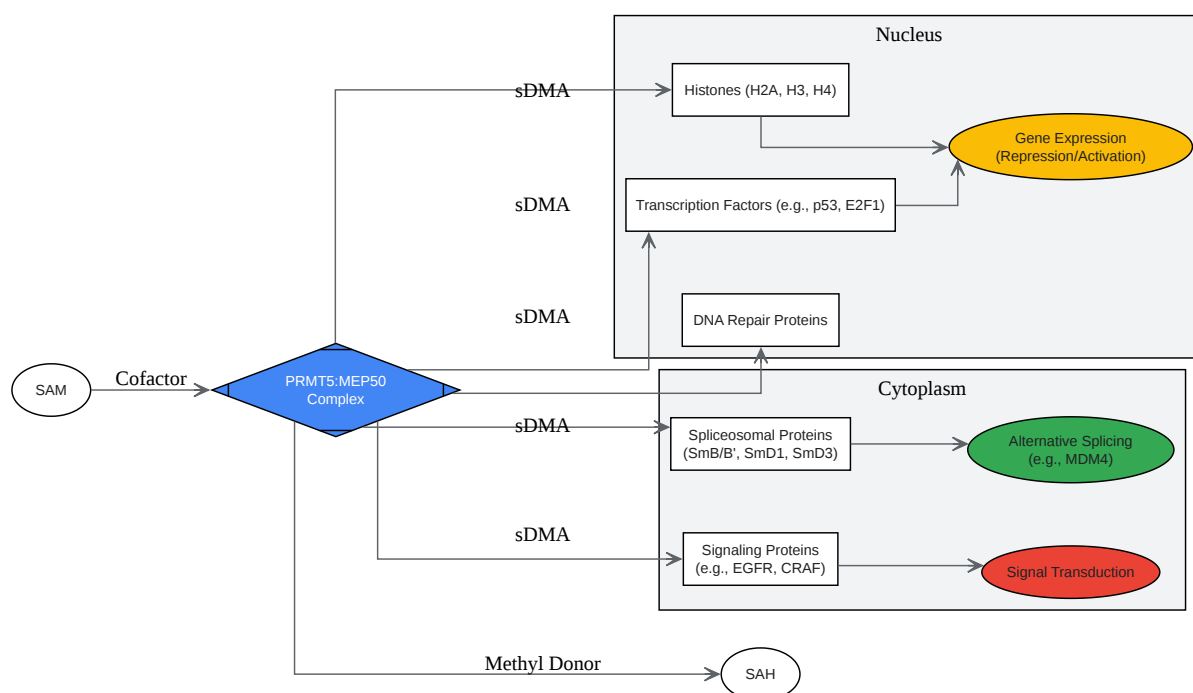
Nucleus

sDMA

Histones (H2A, H3, H4)

Gene Expression (Repression/Activation)

sDMA

Transcription Factors (e.g., p53, E2F1)

sDMA

DNA Repair Proteins

SAM

Cofactor

PRMT5:MEP50 Complex

Cytoplasm

sDMA

Spliceosomal Proteins (SmB/B', SmD1, SmD3)

Alternative Splicing (e.g., MDM4)

sDMA

Signaling Proteins (e.g., EGFR, CRAF)

Signal Transduction

Methyl Donor

SAH